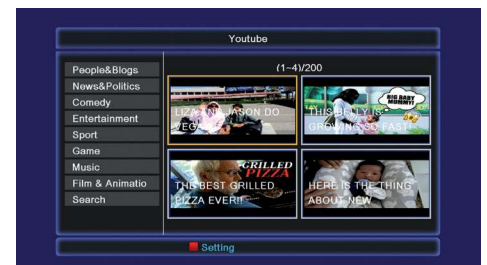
Youtube

People&Blogs
News&Politics
Comedy
Entertainment
Sport
Game
Music
Film & Animatio
Search

(1~4)/200

LIZA AND JASON DO VEGAS

THIS BELLY IS GROWING SO FAST!

BIG BABY MUMMY!

GRILLED PIZZA

THE BEST GRILLED PIZZA EVER!!

HERE IS THE THING ABOUT NEW

Setting